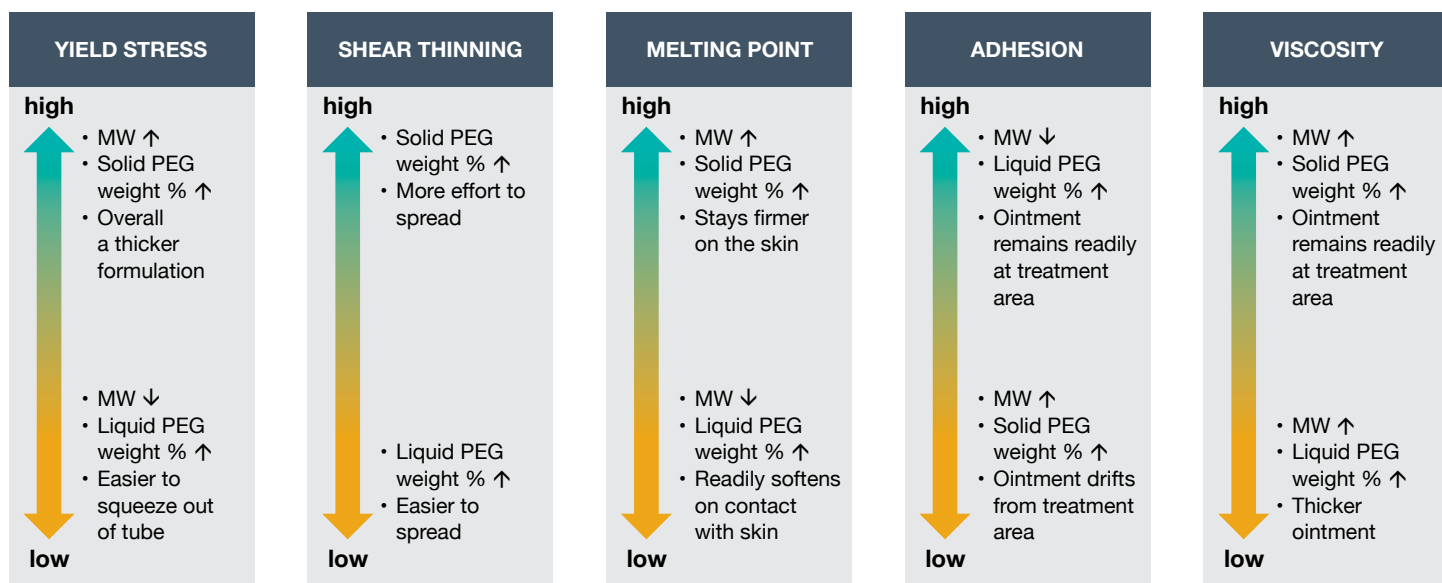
YIELD STRESS

high

- MW ↑
- Solid PEG weight % ↑
- Overall a thicker formulation

- MW ↓
- Liquid PEG weight % ↑
- Easier to squeeze out of tube

low

SHEAR THINNING

high

- Solid PEG weight % ↑
- More effort to spread

- Liquid PEG weight % ↑
- Easier to spread

low

MELTING POINT

high

- MW ↑
- Solid PEG weight % ↑
- Stays firmer on the skin

- MW ↓
- Liquid PEG weight % ↑
- Readily softens on contact with skin

low

ADHESION

high

- MW ↓
- Liquid PEG weight % ↑
- Ointment remains readily at treatment area

- MW ↑
- Solid PEG weight % ↑
- Ointment drifts from treatment area

low

VISCOSITY

high

- MW ↑
- Solid PEG weight % ↑
- Ointment remains readily at treatment area

- MW ↑
- Liquid PEG weight % ↑
- Thicker ointment

low